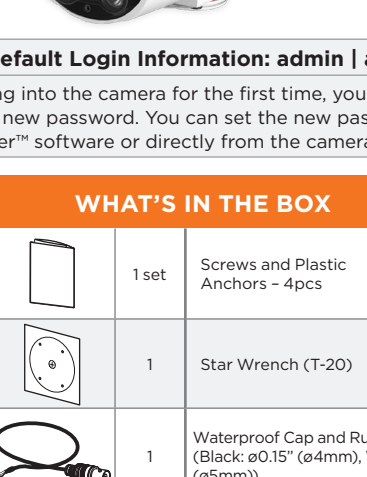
efault Login Information: admin | a

g into the camera for the first time, you new password. You can set the new pas er™ software or directly from the camera

WHAT'S IN THE BOX

| | | |
|---|---|---|
| | 1 set | Screws and Plastic Anchors – 4pcs |
| | 1 | Star Wrench (T-20) |
| | 1 | Waterproof Cap and Ru (Black: ø0.15" (ø4mm), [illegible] (ø5mm)) |